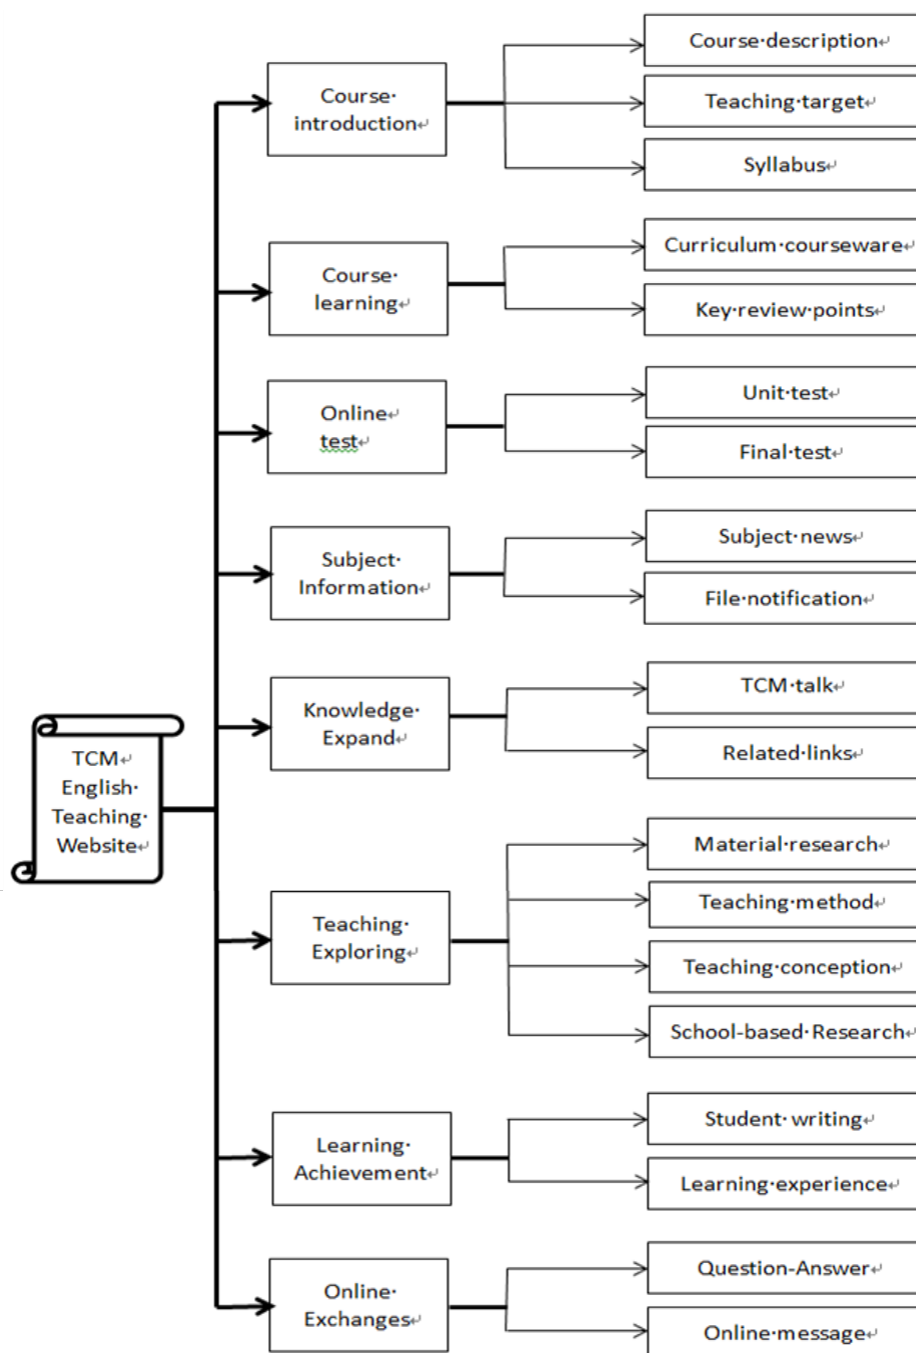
TCM English Teaching Website

Course introduction
Course description
Teaching target
Syllabus

Course learning
Curriculum courseware
Key review points

Online test
Unit test
Final test

Subject Information
Subject news
File notification

Knowledge Expand
TCM talk
Related links

Teaching Exploring
Material research
Teaching method
Teaching conception
School-based Research

Learning Achievement
Student writing
Learning experience

Online Exchanges
Question-Answer
Online message